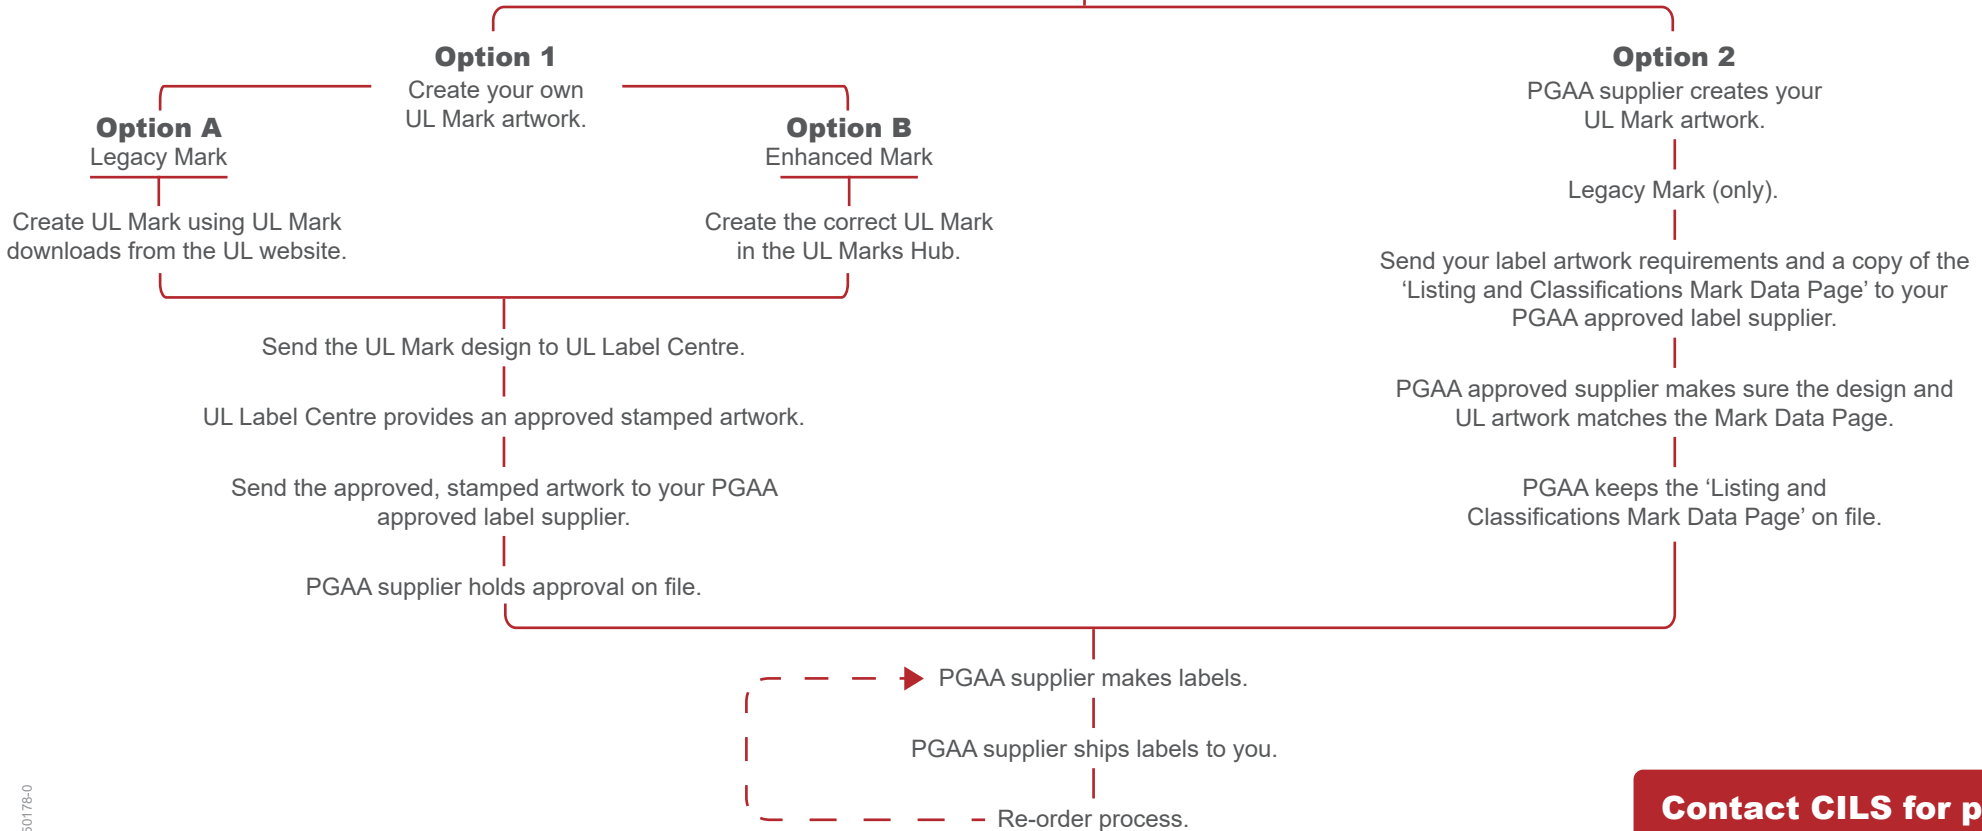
Option 1
Create your own UL Mark artwork.

Option A
Legacy Mark

Create UL Mark using UL Mark downloads from the UL website.

Option B
Enhanced Mark

Create the correct UL Mark in the UL Marks Hub.

Send the UL Mark design to UL Label Centre.

UL Label Centre provides an approved stamped artwork.

Send the approved, stamped artwork to your PGAA approved label supplier.

PGAA supplier holds approval on file.

Option 2
PGAA supplier creates your UL Mark artwork.

Legacy Mark (only).

Send your label artwork requirements and a copy of the ‘Listing and Classifications Mark Data Page’ to your PGAA approved label supplier.

PGAA approved supplier makes sure the design and UL artwork matches the Mark Data Page.

PGAA keeps the ‘Listing and Classifications Mark Data Page’ on file.

PGAA supplier makes labels.

PGAA supplier ships labels to you.

Re-order process.

50178-0

Contact CILS for p